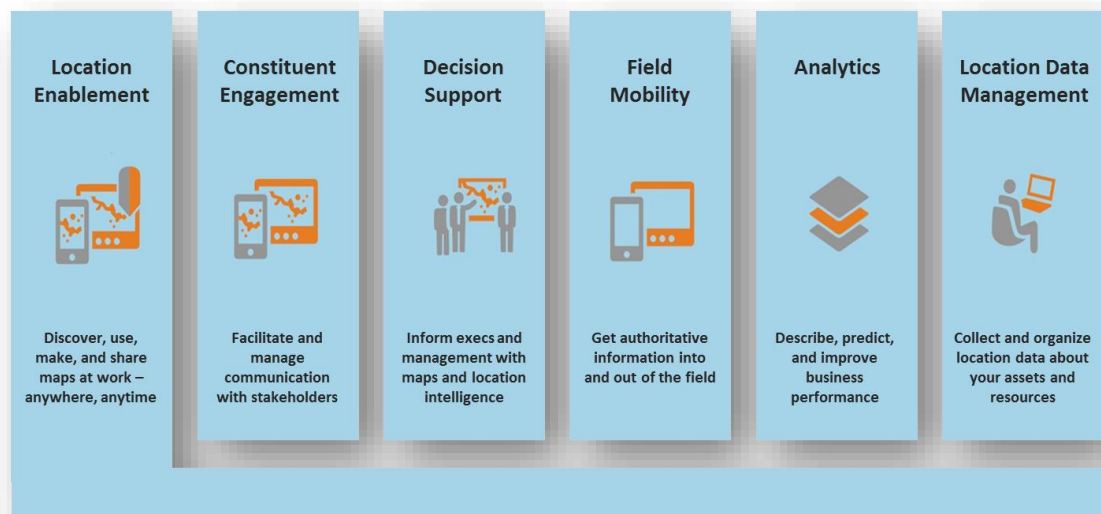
Location Enablement

Discover, use, make, and share maps at work – anywhere, anytime

Constituent Engagement

Facilitate and manage communication with stakeholders

Decision Support

Inform execs and management with maps and location intelligence

Field Mobility

Get authoritative information into and out of the field

Analytics

Describe, predict, and improve business performance

Location Data Management

Collect and organize location data about your assets and resources